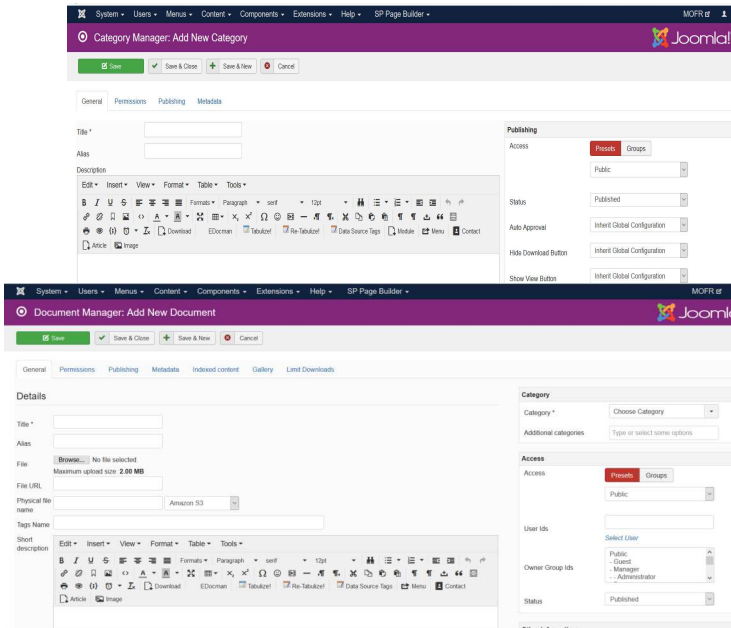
System ▾ Users ▾ Menus ▾ Content ▾ Components ▾ Extensions ▾ Help ▾ SP Page Builder ▾

MOFR

Category Manager: Add New Category

Joomla!

Save | Save & Close | Save & New | Cancel

General | Permissions | Publishing | Metadata

Title *

Alias

Description

Edit ▾ Insert ▾ View ▾ Format ▾ Table ▾ Tools ▾

Formats ▾ serif 12pt

Download | EDocman | Tabulize! | Re-Tabulize! | Data Source Tags | Module | Menu | Contact

Article | Image

Publishing

Access | Presets | Groups

Public

Status | Published

Auto Approval | Inherit Global Configuration

Hide Download Button | Inherit Global Configuration

Show View Button | Inherit Global Configuration

System ▾ Users ▾ Menus ▾ Content ▾ Components ▾ Extensions ▾ Help ▾ SP Page Builder ▾

MOFR

Document Manager: Add New Document

Joomla

Save | Save & Close | Save & New | Cancel

General | Permissions | Publishing | Metadata | Indexed content | Gallery | Limit Downloads

Details

Title *

Alias

File | Browse... No file selected.

Maximum upload size: 2.00 MB

File URL

Physical file name | Amazon S3

Tags Name

Short description

Edit ▾ Insert ▾ View ▾ Format ▾ Table ▾ Tools ▾

Formats ▾ Paragraph ▾ serif ▾ 12pt

Download | EDocman | Tabulize! | Re-Tabulize! | Data Source Tags | Menu | Contact

Article | Image

Category

Category * | Choose Category

Additional categories | Type or select some options

Access

Access | Presets | Groups

Public

User Ids

Select User

Owner Group Ids | Public
- Guest
- Manager
- - Administrator

Status | Published